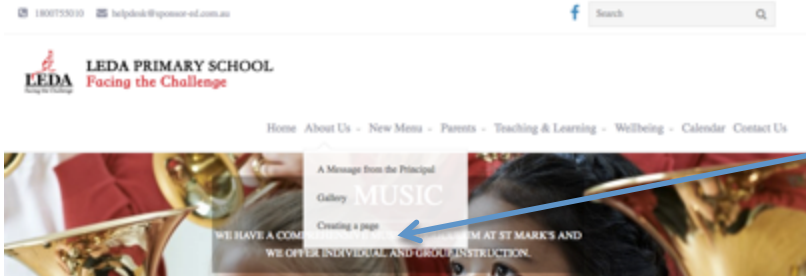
1800755010 helpdesk@sponsor-ed.com.au

Search

LEDA
Facing the Challenge

LEDA PRIMARY SCHOOL
Facing the Challenge

Home About Us New Menu Parents Teaching & Learning Wellbeing Calendar Contact Us

A Message from the Principal
Gallery
Creating a page

MUSIC

WE HAVE A COM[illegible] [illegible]M AT ST MARK'S AND WE OFFER INDIVIDUAL AND GROUP INSTRUCTION.